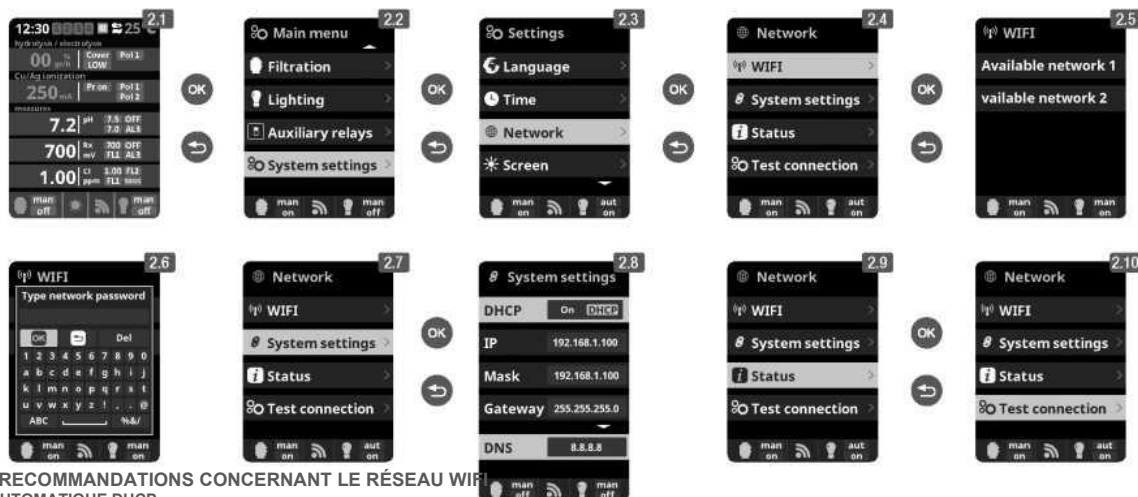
12:30 25

2.1

Hydrolysis / electrolysis

00 g/h Cover LOW Pol 1

Cu/Ag ionization

250 mA Pr on Pol 1 Pol 2

measures

7.2 pH 7.5 OFF 7.0 AL3

700 Rx mV 700 OFF FL1 AL3

1.00 Cl ppm 1.00 FL2 FL1 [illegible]

man off man off

OK

2.2

Main menu

Filtration

Lighting

Auxiliary relays

System settings

man on man off

OK

2.3

Settings

Language

Time

Network

Screen

man on aut on

OK

2.4

Network

WIFI

System settings

Status

Test connection

man on aut on

OK

2.5

WIFI

Available network 1

vailable network 2

man on man on

2.6

WIFI

Type network password

OK Del

1 2 3 4 5 6 7 8 9 0

a b c d e f g h i j

k l m n o p q r s t

u v w x y z ! . , @

ABC %&/

man on man on

2.7

Network

WIFI

System settings

Status

Test connection

man on aut on

OK

2.8

System settings

DHCP On DHCP

IP 192.168.1.100

Mask 192.168.1.100

Gateway 255.255.255.0

DNS 8.8.8.8

man off man off

2.9

Network

WIFI

System settings

Status

Test connection

man on aut on

OK

2.10

Network

WIFI

System settings

Status

Test connection

man on aut on

RECOMMANDATIONS CONCERNANT LE RÉSEAU WIFI

UTOMATIQUE DHCP